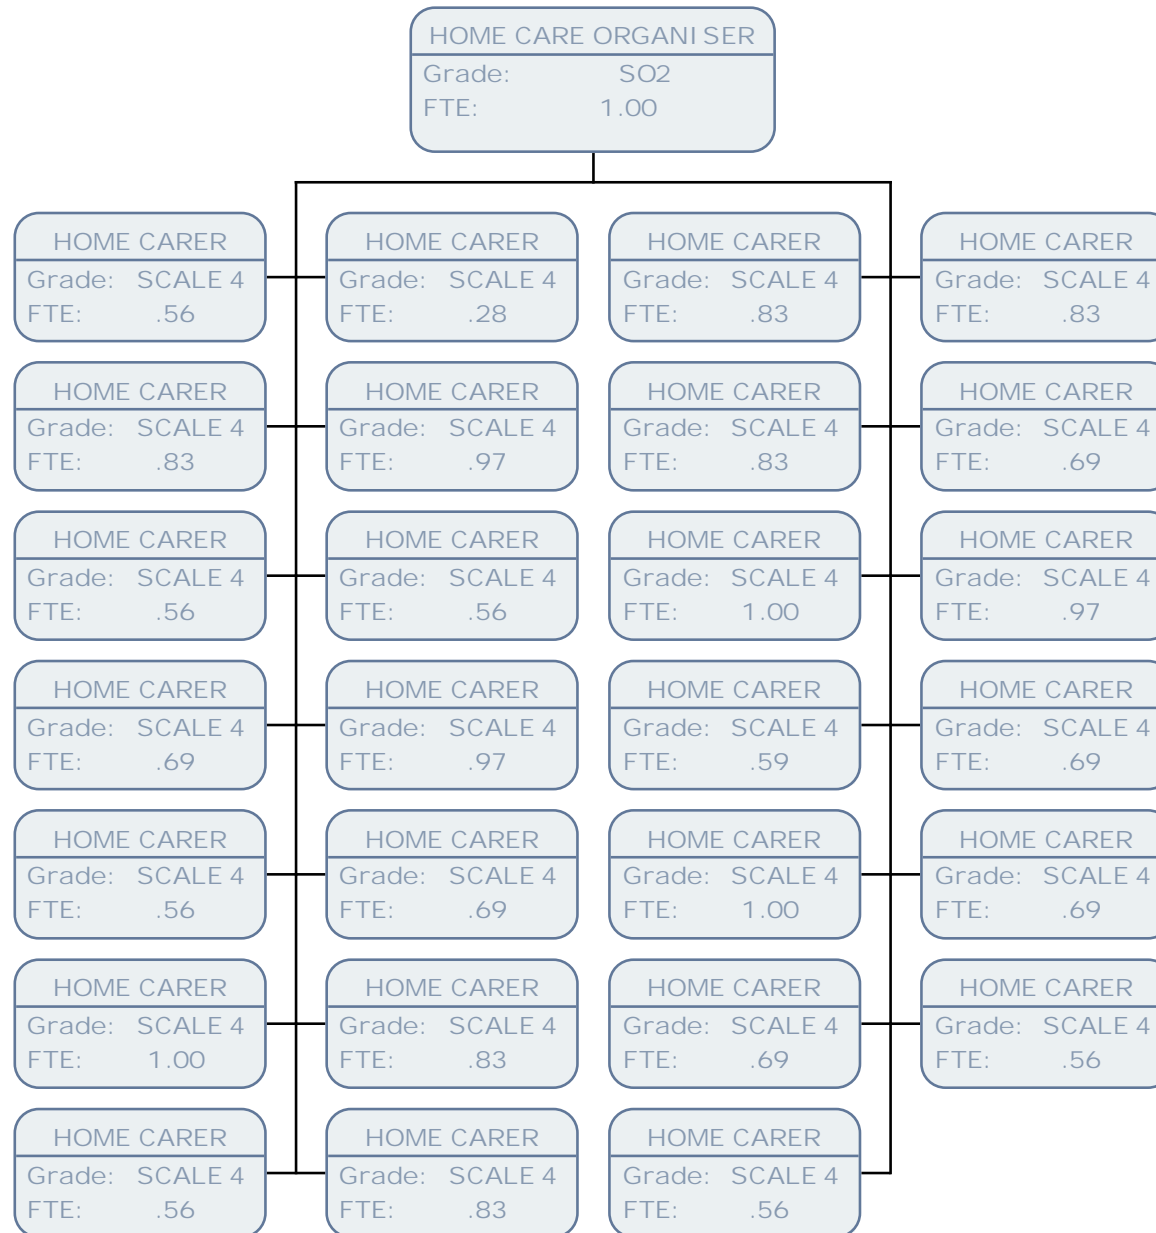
HOME CARE ORGANISER
Grade: SO2
FTE: 1.00

HOME CARER
Grade: SCALE 4
FTE: .56

HOME CARER
Grade: SCALE 4
FTE: .83

HOME CARER
Grade: SCALE 4
FTE: .56

HOME CARER
Grade: SCALE 4
FTE: .69

HOME CARER
Grade: SCALE 4
FTE: .56

HOME CARER
Grade: SCALE 4
FTE: 1.00

HOME CARER
Grade: SCALE 4
FTE: .56

HOME CARER
Grade: SCALE 4
FTE: .28

HOME CARER
Grade: SCALE 4
FTE: .97

HOME CARER
Grade: SCALE 4
FTE: .56

HOME CARER
Grade: SCALE 4
FTE: .97

HOME CARER
Grade: SCALE 4
FTE: .69

HOME CARER
Grade: SCALE 4
FTE: .83

HOME CARER
Grade: SCALE 4
FTE: .83

HOME CARER
Grade: SCALE 4
FTE: .83

HOME CARER
Grade: SCALE 4
FTE: .83

HOME CARER
Grade: SCALE 4
FTE: 1.00

HOME CARER
Grade: SCALE 4
FTE: .59

HOME CARER
Grade: SCALE 4
FTE: 1.00

HOME CARER
Grade: SCALE 4
FTE: .69

HOME CARER
Grade: SCALE 4
FTE: .56

HOME CARER
Grade: SCALE 4
FTE: .83

HOME CARER
Grade: SCALE 4
FTE: .69

HOME CARER
Grade: SCALE 4
FTE: .97

HOME CARER
Grade: SCALE 4
FTE: .69

HOME CARER
Grade: SCALE 4
FTE: .69

HOME CARER
Grade: SCALE 4
FTE: .56